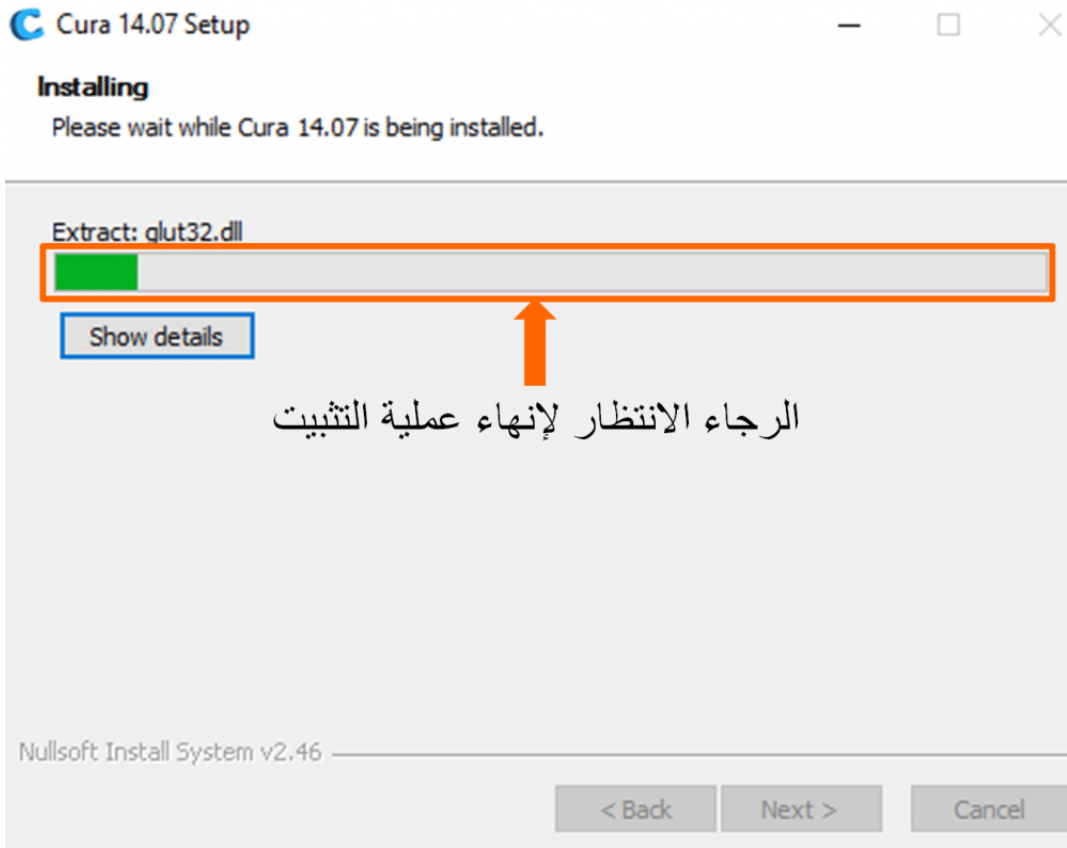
Cura 14.07 Setup

Installing

Please wait while Cura 14.07 is being installed.

Extract: glut32.dll

Show details

الرجاء الانتظار لإنهاء عملية التثبيت

Nullsoft Install System v2.46

< Back

Next >

Cancel